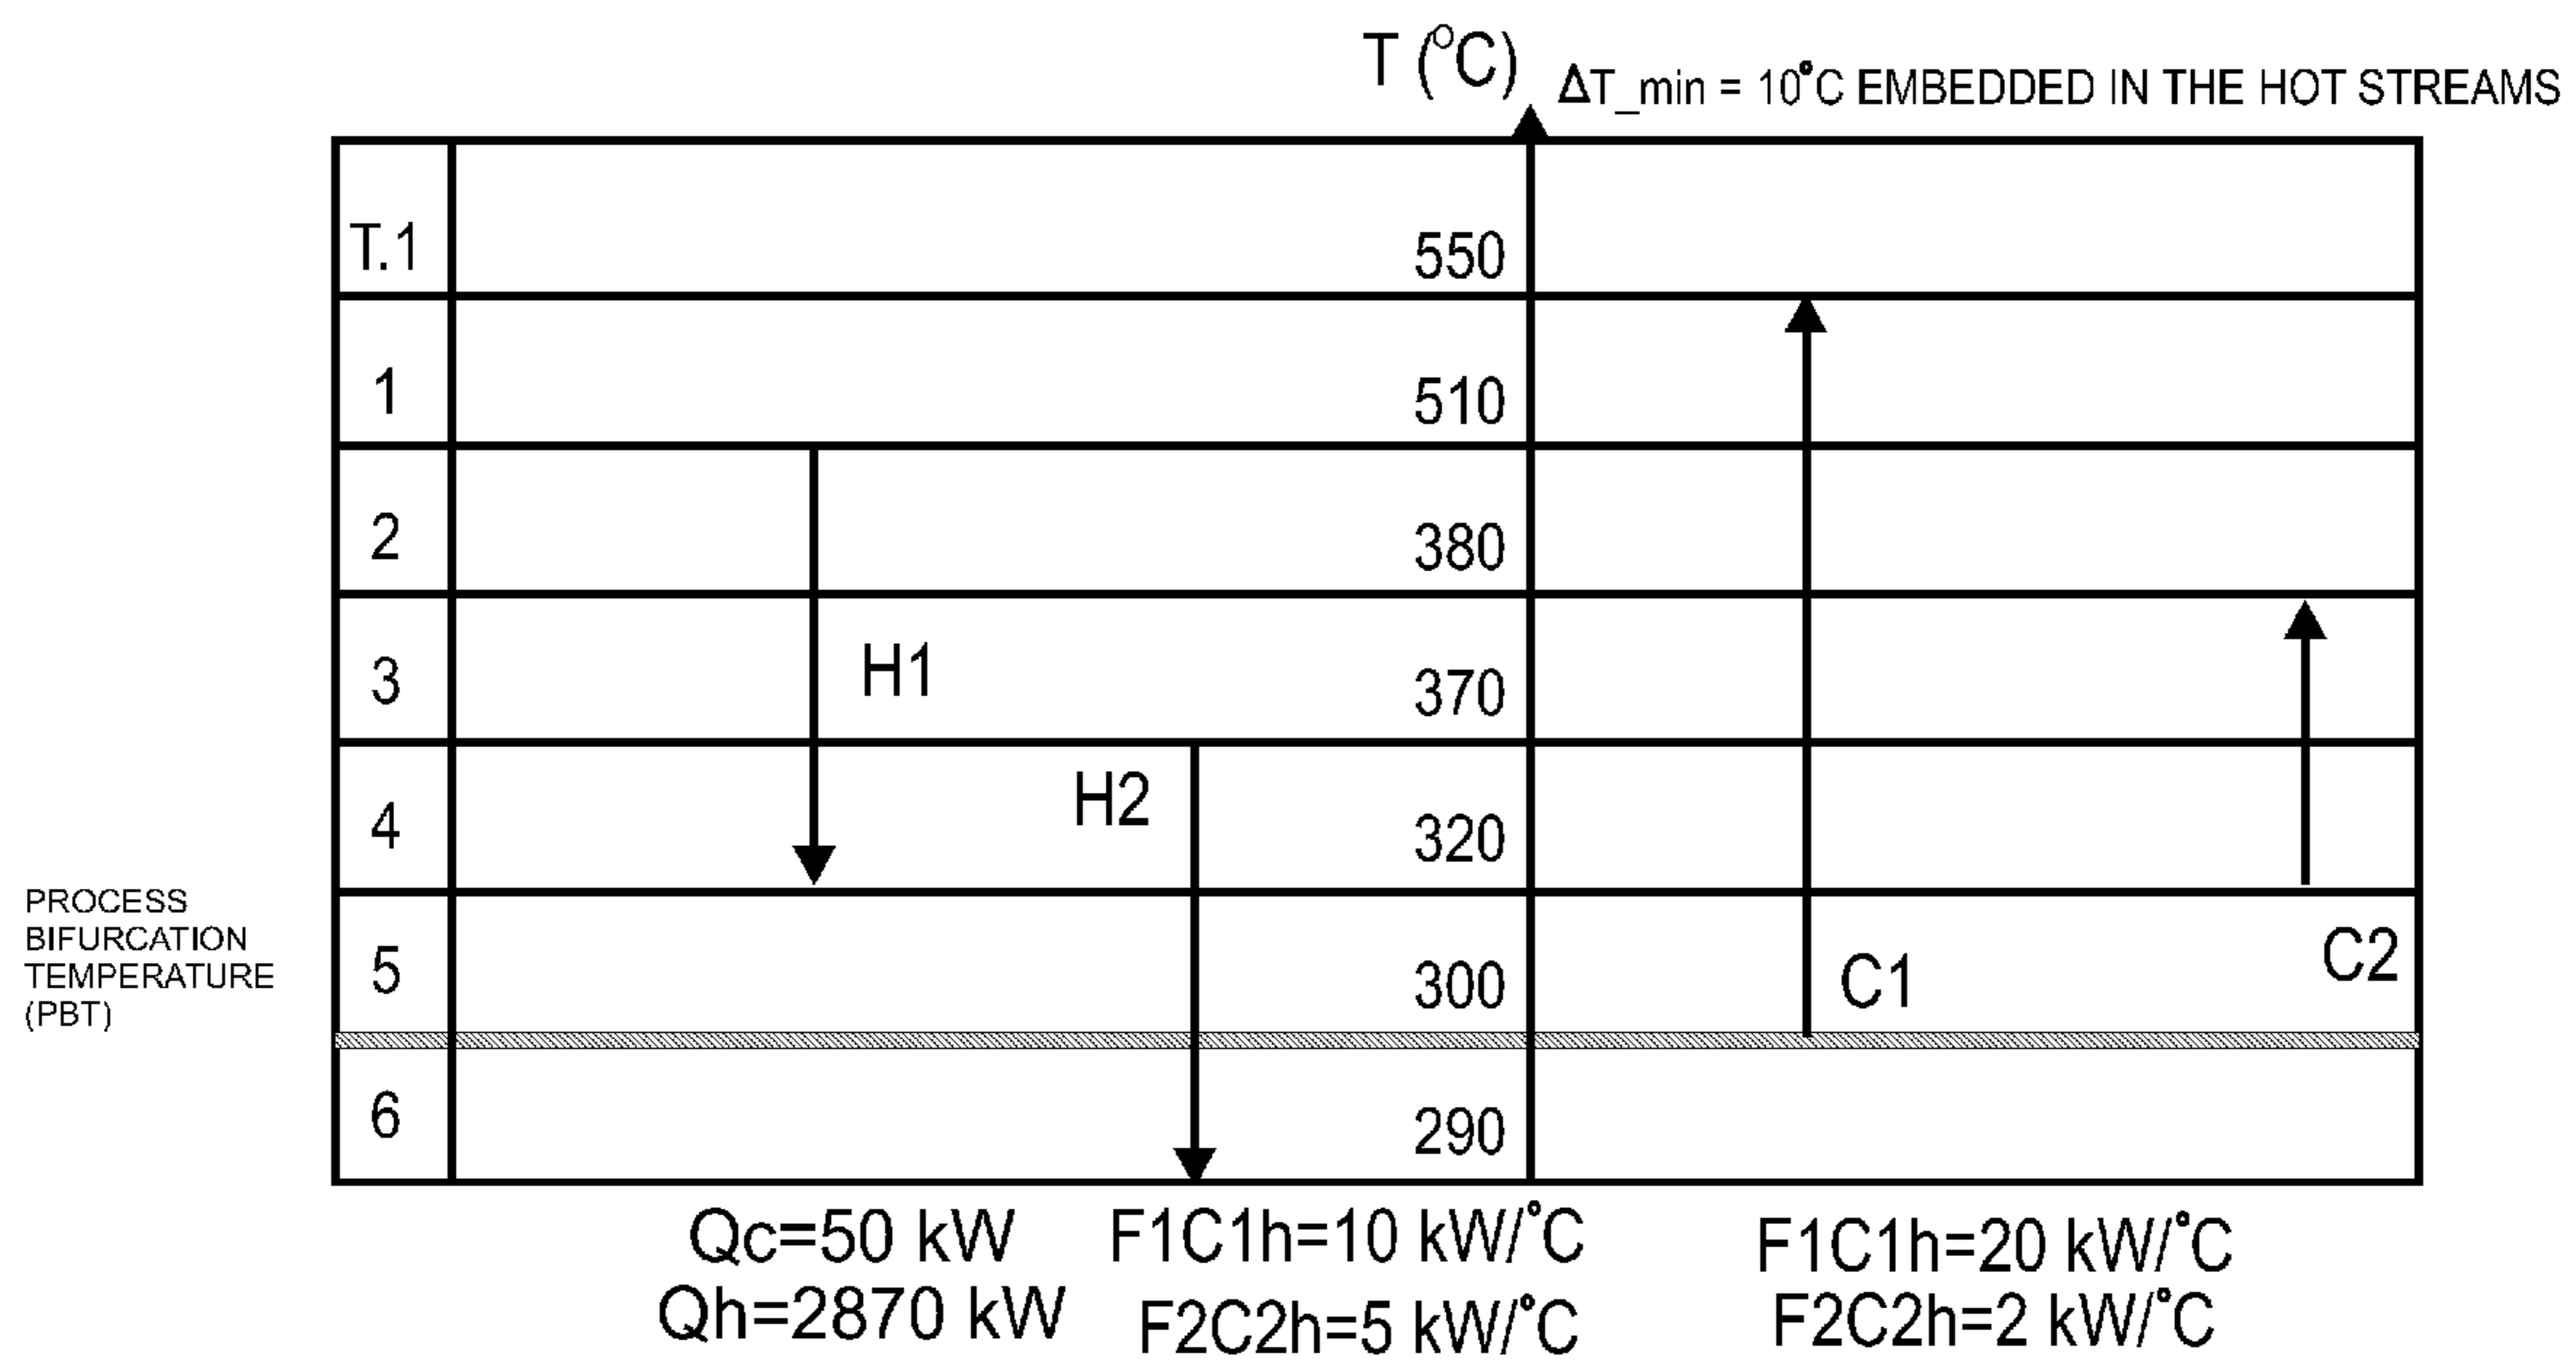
T (°C) ΔT_min = 10°C EMBEDDED IN THE HOT STREAMS

| T.1 | 550 |
|---|---|
| 1 | 510 |
| 2 | 380 |
| 3 | 370 |
| 4 | 320 |
| 5 | 300 |
| 6 | 290 |

H1
H2
C1
C2

PROCESS BIFURCATION TEMPERATURE (PBT)

Qc=50 kW
Qh=2870 kW

F1C1h=10 kW/°C
F2C2h=5 kW/°C

F1C1h=20 kW/°C
F2C2h=2 kW/°C